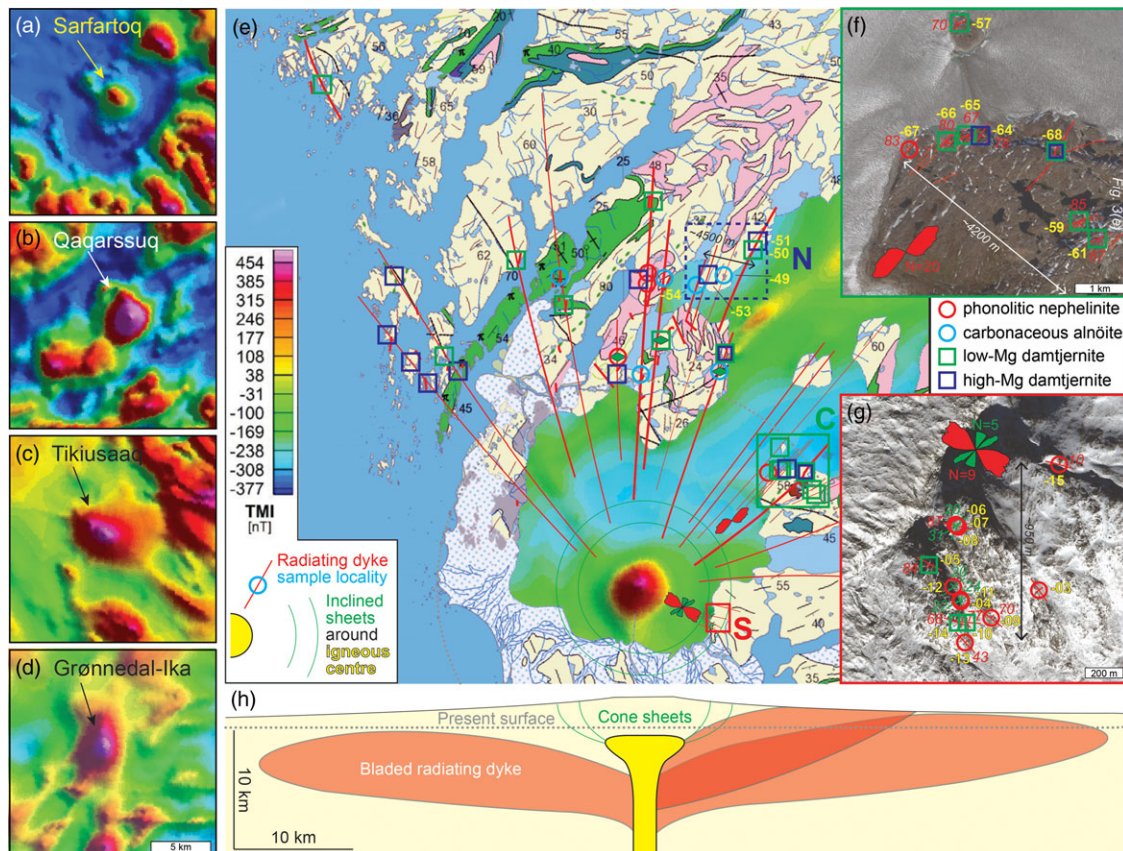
(a) Sarfartoq

(b) Qaqarssuq

(c) Tikiusaaq

(d) Grønnedal-Ika

5 km

(e)

43 50 55 50 59 65 30 35 58 60 25 62 48 70 61 80 42 54 45 34 24 26 58 60 45 55 40 35

-4500 m

-51 -50 -49 -54 -53

N

C

S

454
385
315
246
177
108
38
-31
-100
-169
-238
-308
-377

TMI
[nT]

Radiating dyke
sample locality

Inclined sheets around Igneous centre

(f)

70 -57

-66 -65 -64 -67 -68 83 80 67 78

-4200 m

85 -59 -61 87

N=20

Fig. 3(f)

1 km

phonolitic nephelinite
carbonaceous alnöite
low-Mg damtjernite
high-Mg damtjernite

(g)

N=5

N=9

-15 -06 -07 -08 -05 -12 -11 -04 -09 -10 -14 -13 -03

-950 m

200 m

(h)

Present surface

Cone sheets

Bladed radiating dyke

10 km

10 km